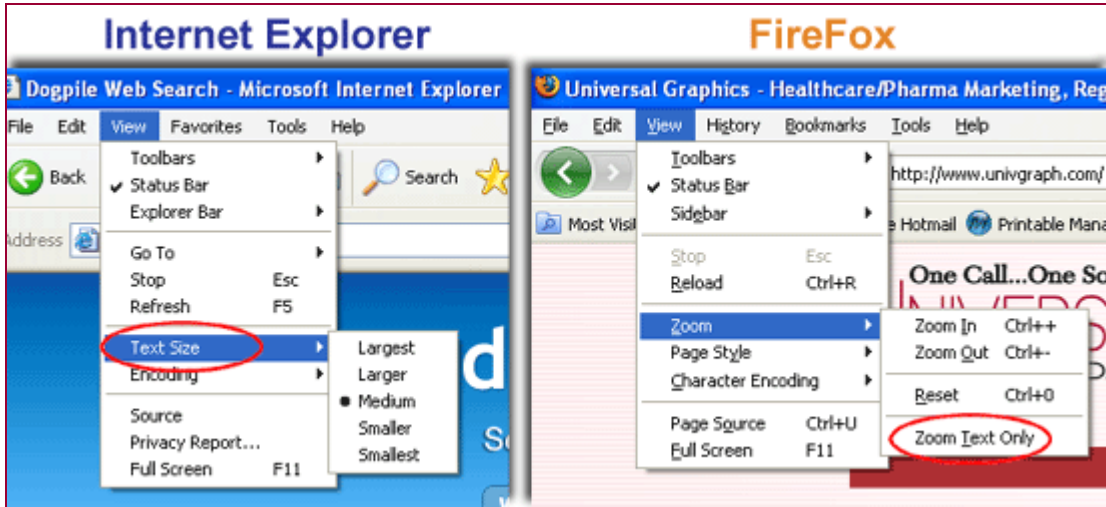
Internet Explorer

FireFox

Dogpile Web Search - Microsoft Internet Explorer

File Edit View Favorites Tools Help

Back

Search

Address

Toolbars
Status Bar
Explorer Bar

Go To
Stop Esc
Refresh F5

Text Size
Encoding

Source
Privacy Report...
Full Screen F11

Largest
Larger
Medium
Smaller
Smallest

Universal Graphics - Healthcare/Pharma Marketing, Reg

File Edit View History Bookmarks Tools Help

http://www.univgraph.com/

Most Visi

Hotmail Printable Mana

Toolbars
Status Bar
Sidebar

Stop Esc
Reload Ctrl+R

Zoom
Page Style
Character Encoding

Page Source Ctrl+U
Full Screen F11

Zoom In Ctrl++
Zoom Out Ctrl+-

Reset Ctrl+0

Zoom Text Only

One Call...One So